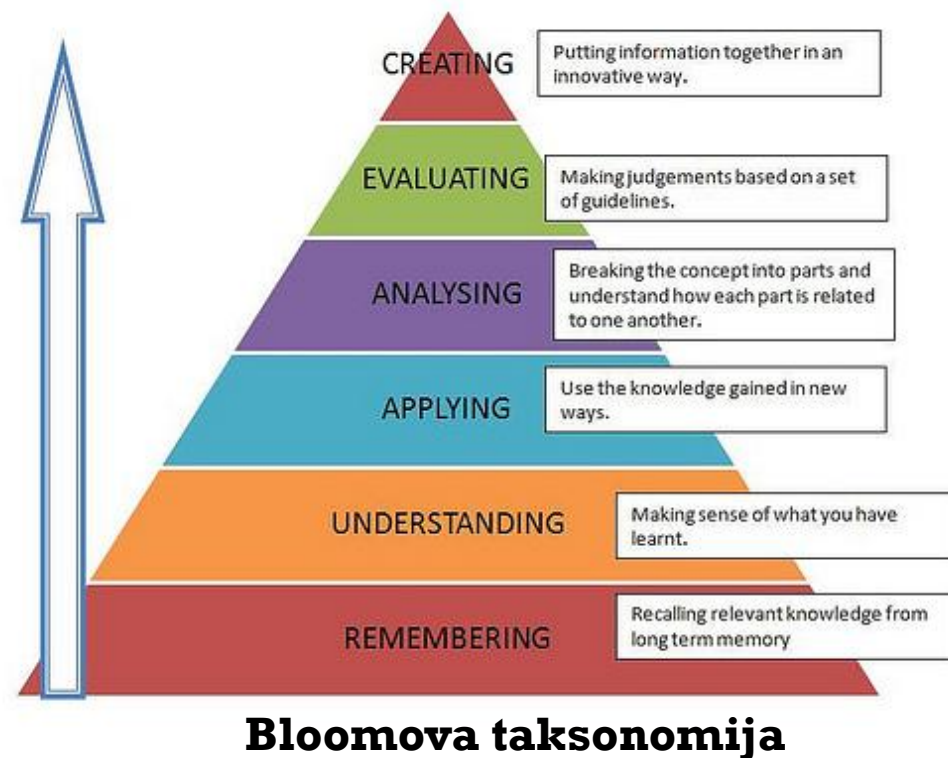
CREATING

Putting information together in an innovative way.

EVALUATING

Making judgements based on a set of guidelines.

ANALYSING

Breaking the concept into parts and understand how each part is related to one another.

APPLYING

Use the knowledge gained in new ways.

UNDERSTANDING

Making sense of what you have learnt.

REMEMBERING

Recalling relevant knowledge from long term memory

Bloomova taksonomija